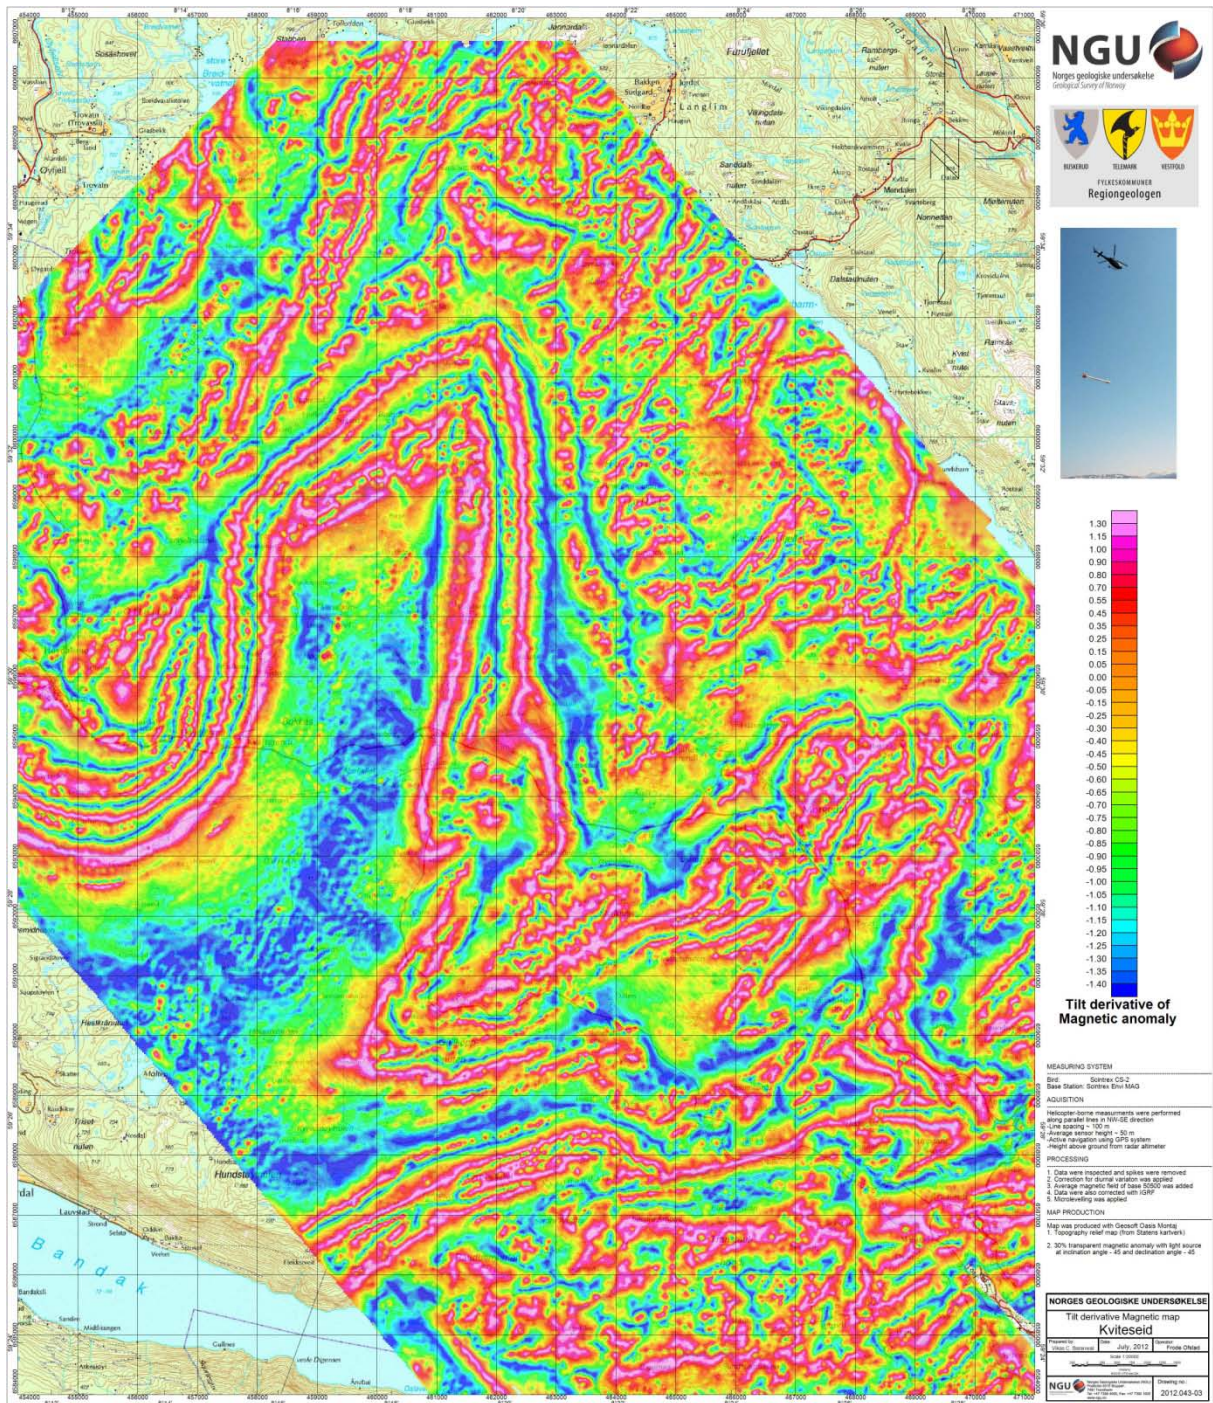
NGU
Norges geologiske undersøkelse
Geological Survey of Norway

BUSKERUD TELEMARK VESTFOLD
FYLKESKOMMUNER
Regiongeologen

1.30
1.15
1.00
0.90
0.80
0.70
0.55
0.45
0.35
0.25
0.15
0.05
0.00
-0.05
-0.15
-0.25
-0.30
-0.40
-0.45
-0.50
-0.60
-0.65
-0.70
-0.75
-0.80
-0.85
-0.90
-0.95
-1.00
-1.05
-1.10
-1.15
-1.20
-1.25
-1.30
-1.35
-1.40

Tilt derivative of Magnetic anomaly

MEASURING SYSTEM
Bird: Scintrex CS-2
Base Station: Scintrex Envi MAG

AQUISITION
Helicopter-borne measurments were performed along parallel lines in NW-SE direction
-Line spacing ~ 100 m
-Average sensor height ~ 30 m
-Active navigation using GPS system
-Height above ground from radar altimeter

PROCESSING
1. Data were inspected and spikes were removed
2. Correction for diurnal variation was applied
3. Average magnetic field of base 50500 was added
4. Data were also corrected with IGRF
5. Microlevelling was applied

MAP PRODUCTION
Map was produced with Geosoft Oasis Montaj
1. Topography relief map (from Statens kartverk)
2. 30% transparent magnetic anomaly with light source at inclination angle - 45 and declination angle - 45

NORGES GEOLOGISKE UNDERSØKELSE
Tilt derivative Magnetic map
Kviteseid
Prepared by: Vikas C. Baranwal
July, 2012
Frode Ofstad
NGU
Drawing no.: 2012.043-03

Sosashover
Trovatn
Oyfjell
Staaben
Furufjellet
Langlim
Baldgen
Ramberga
Sanddals-nuten
Mendalen
Nonneston
Mollemoen
Dalstadnuten
Kvist
Stavn-nuten
Hundsta
Bandak
Lauvstad
Strond
Triset-nuten
Fjellstraum
Skarne
Sandbl
Gullnes
Ørmen
Åmdal
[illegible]